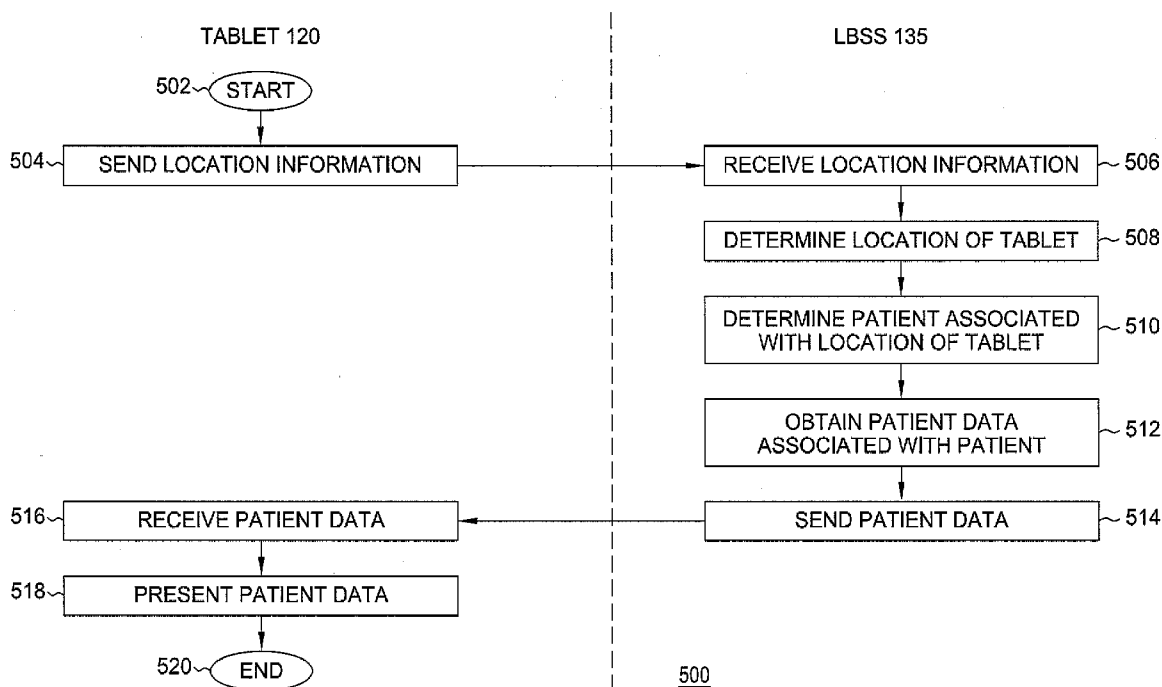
TABLET 120

LBSS 135

502 START

504 SEND LOCATION INFORMATION

RECEIVE LOCATION INFORMATION 506

DETERMINE LOCATION OF TABLET 508

DETERMINE PATIENT ASSOCIATED WITH LOCATION OF TABLET 510

OBTAIN PATIENT DATA ASSOCIATED WITH PATIENT 512

516 RECEIVE PATIENT DATA

SEND PATIENT DATA 514

518 PRESENT PATIENT DATA

520 END

500